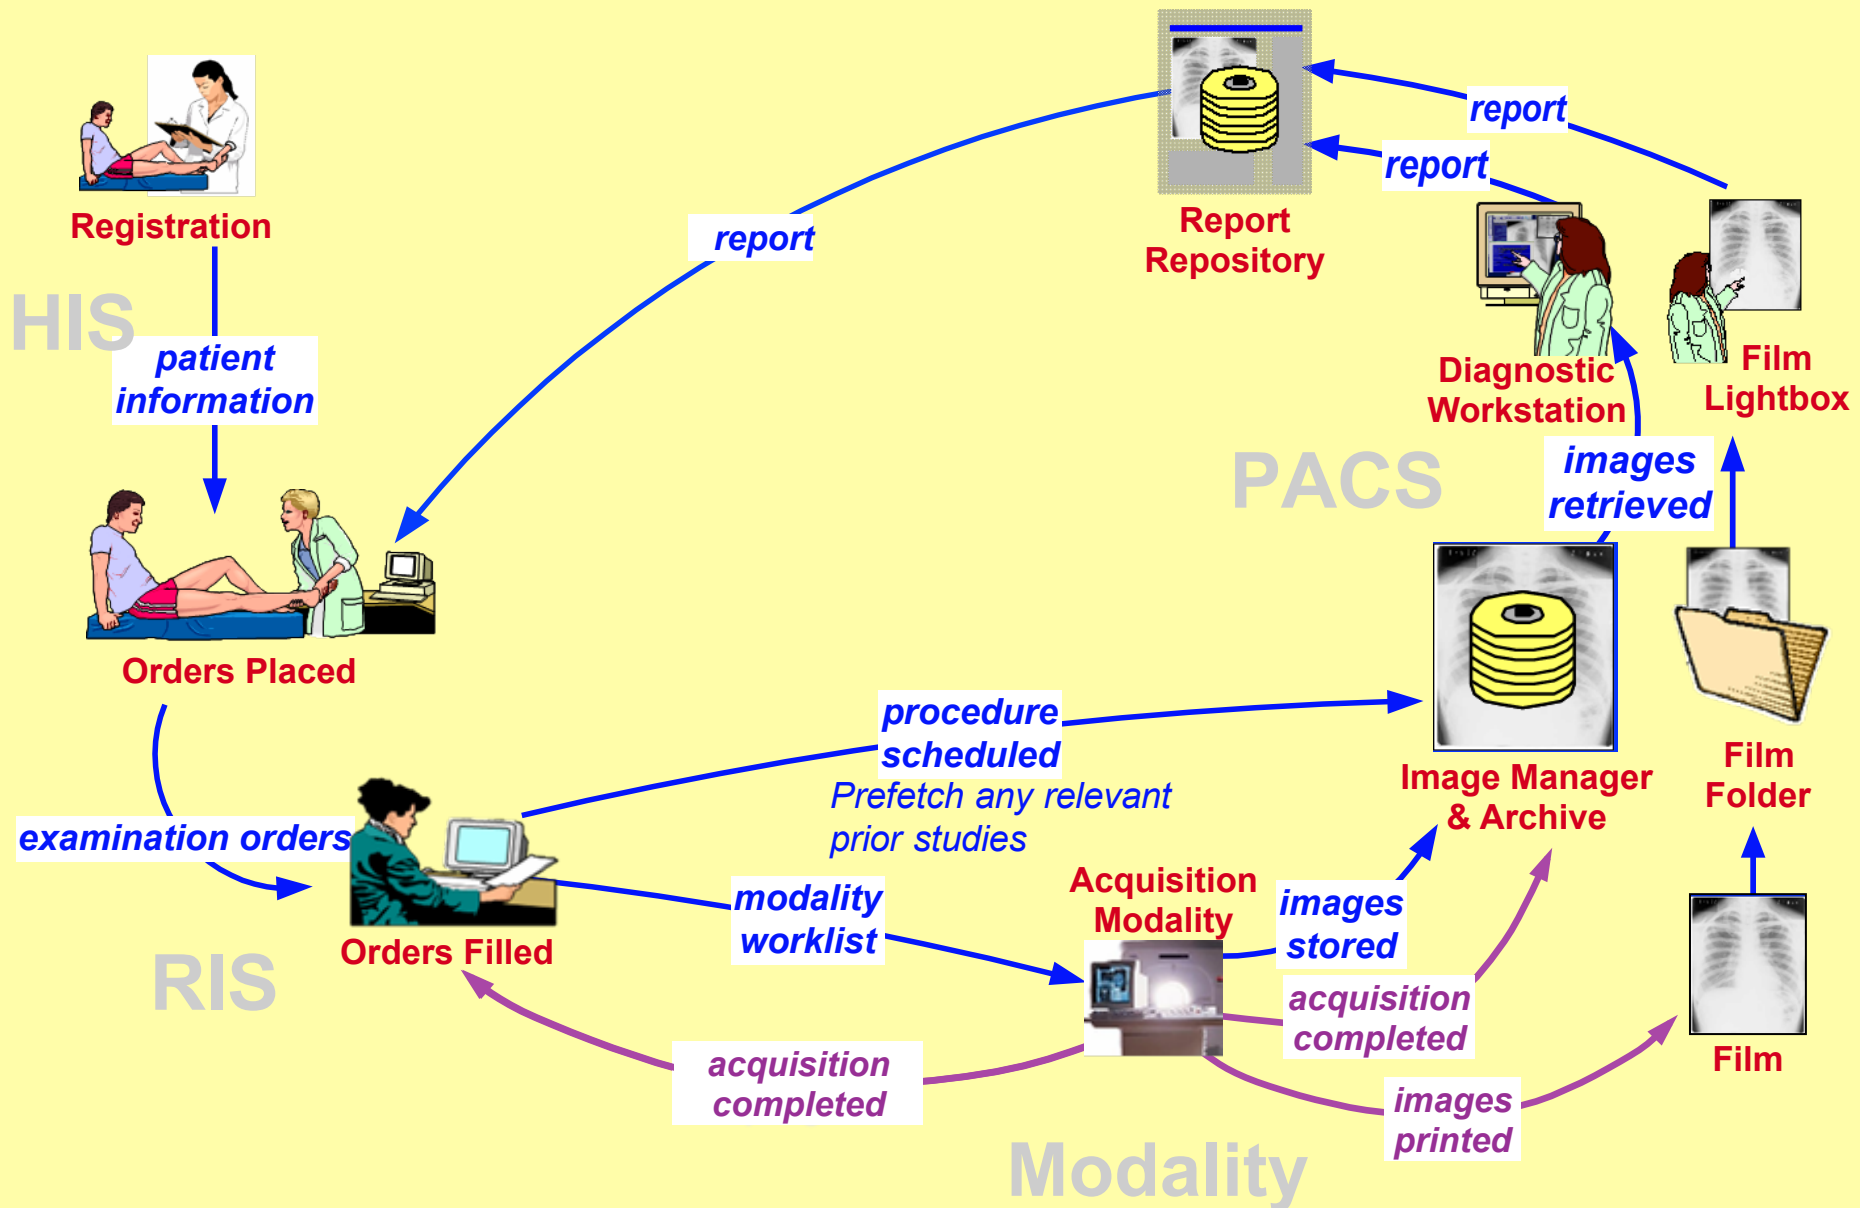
Registration

HIS

patient information

Orders Placed

report

Report Repository

report

report

Diagnostic Workstation

Film Lightbox

PACS

images retrieved

Image Manager & Archive

Film Folder

procedure scheduled

Prefetch any relevant prior studies

examination orders

Orders Filled

RIS

modality worklist

Acquisition Modality

images stored

acquisition completed

acquisition completed

images printed

Film

Modality